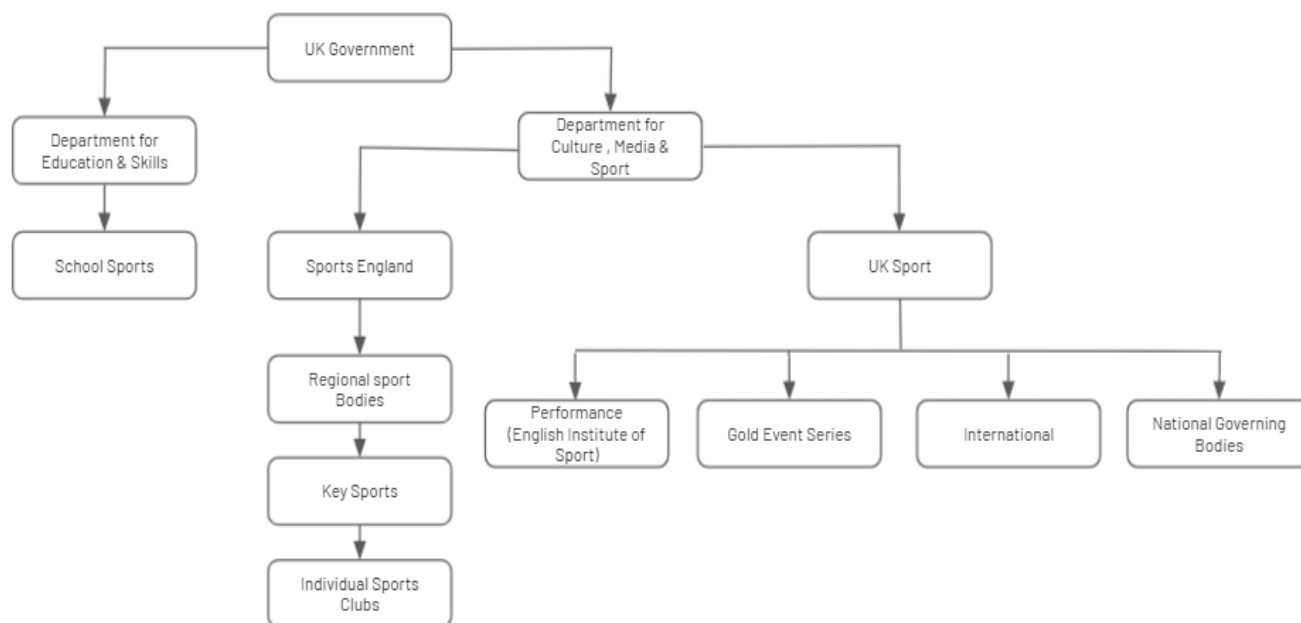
UK Government

Department for Education & Skills

School Sports

Department for Culture , Media & Sport

Sports England

Regional sport Bodies

Key Sports

Individual Sports Clubs

UK Sport

Performance (English Institute of Sport)

Gold Event Series

International

National Governing Bodies